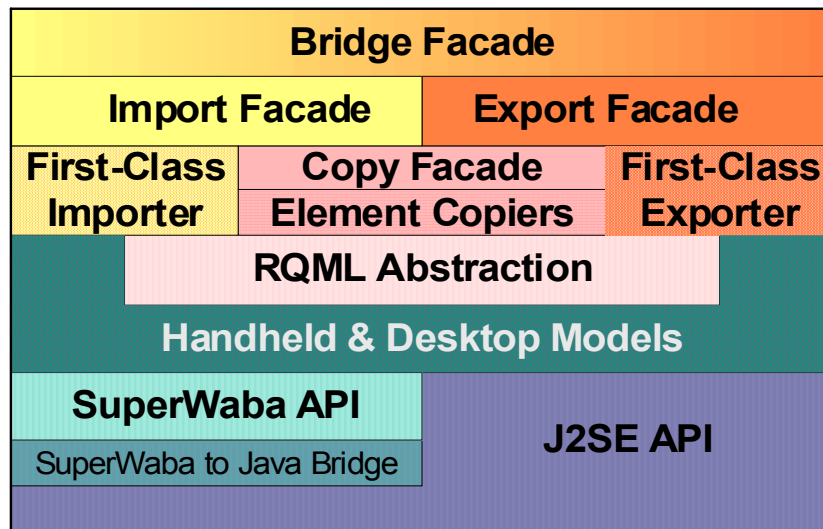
Bridge Facade

Import Facade

Export Facade

First-Class Importer

Copy Facade

Element Copiers

First-Class Exporter

RQML Abstraction

Handheld & Desktop Models

SuperWaba API

SuperWaba to Java Bridge

J2SE API